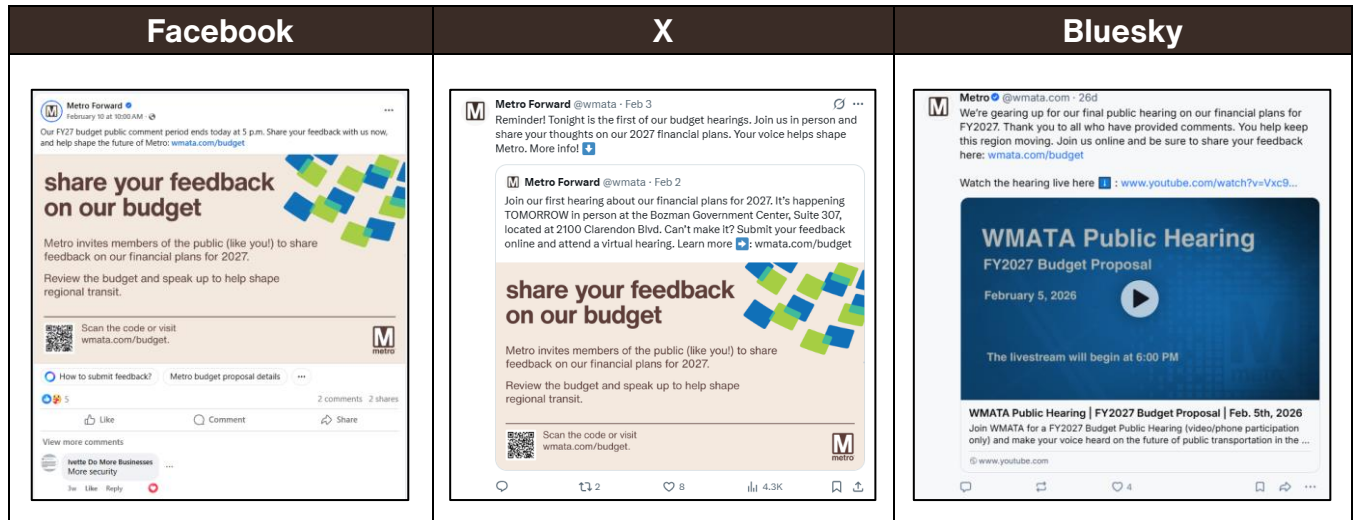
| Facebook | X | Bluesky |
|---|---|---|

Metro Forward
February 10 at 10:00 AM ·
Our FY27 budget public comment period ends today at 5 p.m. Share your feedback with us now, and help shape the future of Metro: wmata.com/budget

share your feedback on our budget

Metro invites members of the public (like you!) to share feedback on our financial plans for 2027.

Review the budget and speak up to help shape regional transit.

Scan the code or visit wmata.com/budget.

M metro

How to submit feedback? Metro budget proposal details ···

5 2 comments 2 shares

Like Comment Share

View more comments

Ivette Do More Businesses
More security
3w Like Reply

Metro Forward @wmata · Feb 3
Reminder! Tonight is the first of our budget hearings. Join us in person and share your thoughts on our 2027 financial plans. Your voice helps shape Metro. More info! ⬇️

Metro Forward @wmata · Feb 2
Join our first hearing about our financial plans for 2027. It's happening TOMORROW in person at the Bozman Government Center, Suite 307, located at 2100 Clarendon Blvd. Can't make it? Submit your feedback online and attend a virtual hearing. Learn more ➡️: wmata.com/budget

share your feedback on our budget

Metro invites members of the public (like you!) to share feedback on our financial plans for 2027.

Review the budget and speak up to help shape regional transit.

Scan the code or visit wmata.com/budget.

M metro

2 8 4.3K

Metro @wmata.com · 26d
We're gearing up for our final public hearing on our financial plans for FY2027. Thank you to all who have provided comments. You help keep this region moving. Join us online and be sure to share your feedback here: wmata.com/budget

Watch the hearing live here ℹ️ : www.youtube.com/watch?v=Vxc9...

WMATA Public Hearing
FY2027 Budget Proposal
February 5, 2026
The livestream will begin at 6:00 PM

WMATA Public Hearing | FY2027 Budget Proposal | Feb. 5th, 2026
Join WMATA for a FY2027 Budget Public Hearing (video/phone participation only) and make your voice heard on the future of public transportation in the ...
www.youtube.com

4